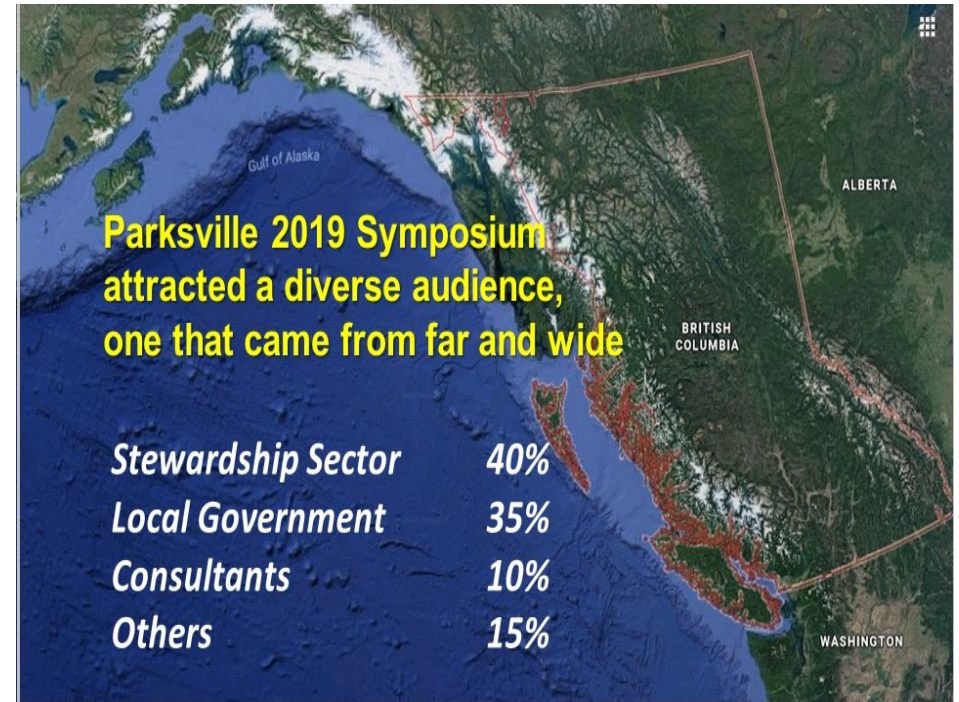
Gulf of Alaska

ALBERTA

Parksville 2019 Symposium attracted a diverse audience, one that came from far and wide

BRITISH COLUMBIA

| | |
|---|---|
| Stewardship Sector | 40% |
| Local Government | 35% |
| Consultants | 10% |
| Others | 15% |

WASHINGTON